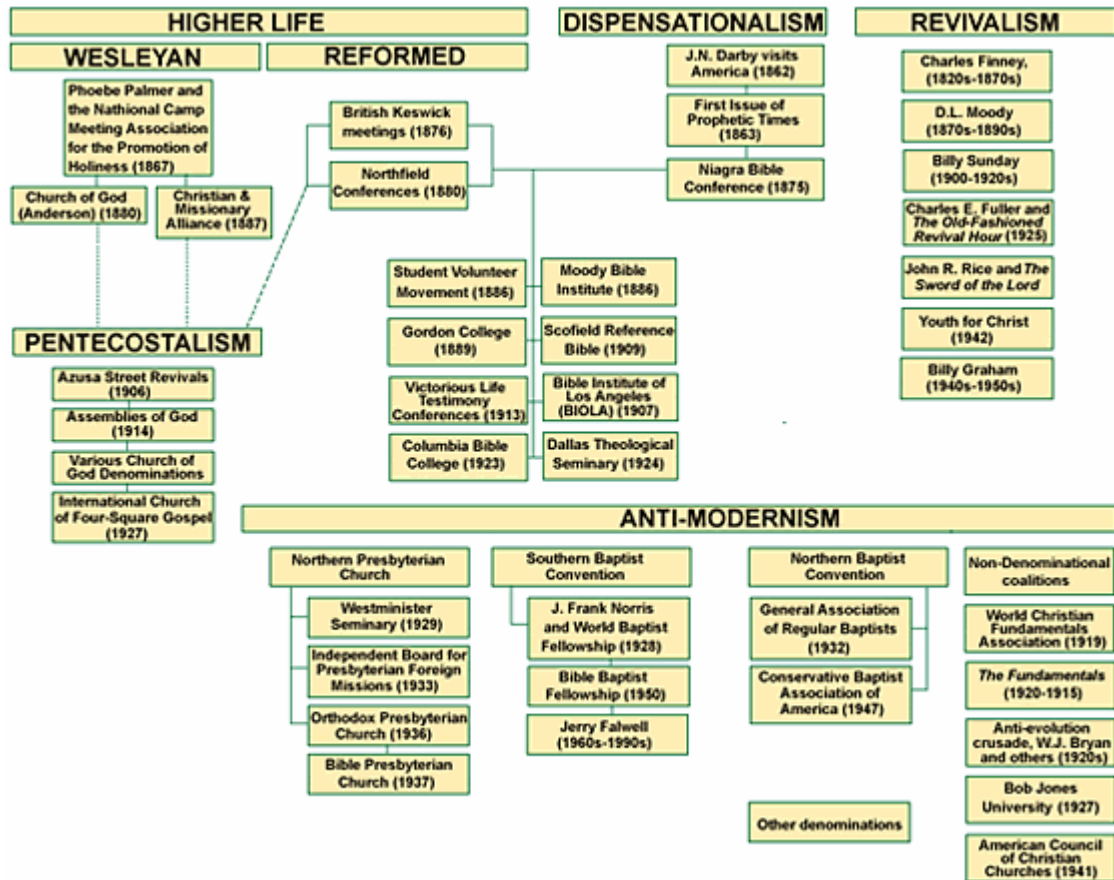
HIGHER LIFE

WESLEYAN

REFORMED

Phoebe Palmer and the Nathional Camp Meeting Association for the Promotion of Holiness (1867)

Church of God (Anderson) (1880)

Christian & Missionary Alliance (1887)

British Keswick meetings (1876)

Northfield Conferences (1880)

DISPENSATIONALISM

J.N. Darby visits America (1862)

First Issue of Prophetic Times (1863)

Niagra Bible Conference (1875)

REVIVALISM

Charles Finney, (1820s-1870s)

D.L. Moody (1870s-1890s)

Billy Sunday (1900-1920s)

Charles E. Fuller and The Old-Fashioned Revival Hour (1925)

John R. Rice and The Sword of the Lord

Youth for Christ (1942)

Billy Graham (1940s-1950s)

PENTECOSTALISM

Azusa Street Revivals (1906)

Assemblies of God (1914)

Various Church of God Denominations

International Church of Four-Square Gospel (1927)

Student Volunteer Movement (1886)

Moody Bible Institute (1886)

Gordon College (1889)

Scofield Reference Bible (1909)

Victorious Life Testimony Conferences (1913)

Bible Institute of Los Angeles (BIOLA) (1907)

Columbia Bible College (1923)

Dallas Theological Seminary (1924)

ANTI-MODERNISM

Northern Presbyterian Church

Westminister Seminary (1929)

Independent Board for Presbyterian Foreign Missions (1933)

Orthodox Presbyterian Church (1936)

Bible Presbyterian Church (1937)

Southern Baptist Convention

J. Frank Norris and World Baptist Fellowship (1928)

Bible Baptist Fellowship (1950)

Jerry Falwell (1960s-1990s)

Northern Baptist Convention

General Association of Regular Baptists (1932)

Conservative Baptist Association of America (1947)

Other denominations

Non-Denominational coalitions

World Christian Fundamentals Association (1919)

The Fundamentals (1920-1915)

Anti-evolution crusade, W.J. Bryan and others (1920s)

Bob Jones University (1927)

American Council of Christian Churches (1941)